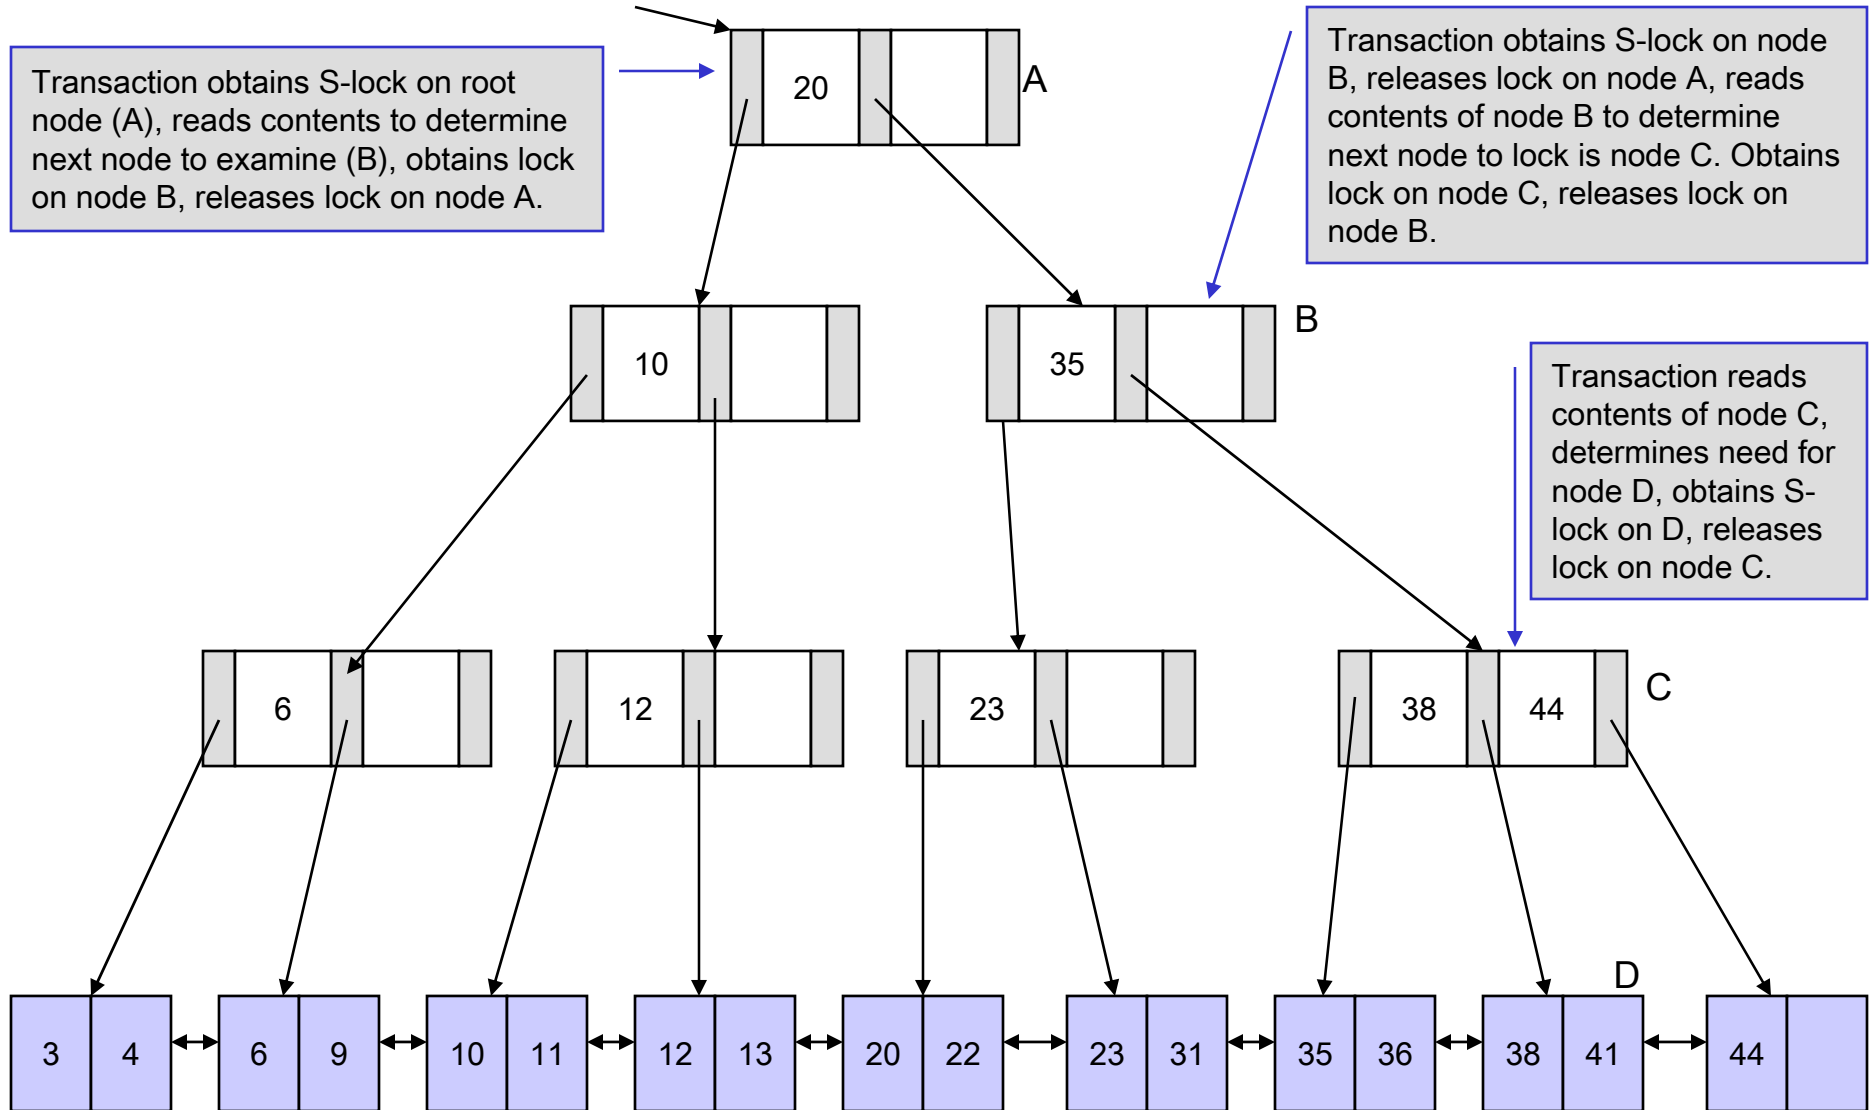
Transaction obtains S-lock on root node (A), reads contents to determine next node to examine (B), obtains lock on node B, releases lock on node A.

20

A

Transaction obtains S-lock on node B, releases lock on node A, reads contents of node B to determine next node to lock is node C. Obtains lock on node C, releases lock on node B.

10

35

B

Transaction reads contents of node C, determines need for node D, obtains S-lock on D, releases lock on node C.

6

12

23

38

44

C

D

| 3 | 4 | 6 | 9 | 10 | 11 | 12 | 13 | 20 | 22 | 23 | 31 | 35 | 36 | 38 | 41 | 44 |  |
|---|---|---|---|---|---|---|---|---|---|---|---|---|---|---|---|---|---|